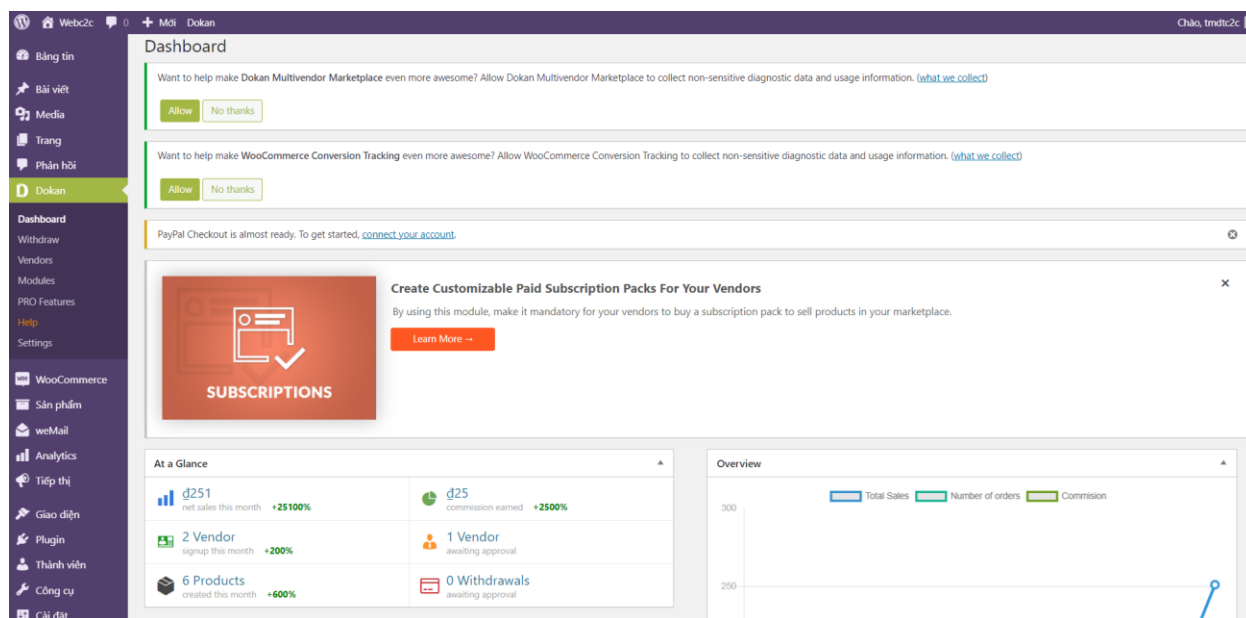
Webc2c 0 + Mới Dokan

Chào, tmdtc2c

Bảng tin

Bài viết

Media

Trang

Phản hồi

Dokan

Dashboard

Withdraw

Vendors

Modules

PRO Features

Help

Settings

WooCommerce

Sản phẩm

weMail

Analytics

Tiếp thị

Giao diện

Plugin

Thành viên

Công cụ

Cài đặt

Dashboard

Want to help make **Dokan Multivendor Marketplace** even more awesome? Allow Dokan Multivendor Marketplace to collect non-sensitive diagnostic data and usage information. (what we collect)

Allow No thanks

Want to help make **WooCommerce Conversion Tracking** even more awesome? Allow WooCommerce Conversion Tracking to collect non-sensitive diagnostic data and usage information. (what we collect)

Allow No thanks

PayPal Checkout is almost ready. To get started, connect your account.

SUBSCRIPTIONS

Create Customizable Paid Subscription Packs For Your Vendors

By using this module, make it mandatory for your vendors to buy a subscription pack to sell products in your marketplace.

Learn More →

At a Glance

₫251
net sales this month +25100%

₫25
commission earned +2500%

2 Vendor
signup this month +200%

1 Vendor
awaiting approval

6 Products
created this month +600%

0 Withdrawals
awaiting approval

Overview

Total Sales Number of orders Commision

300

250